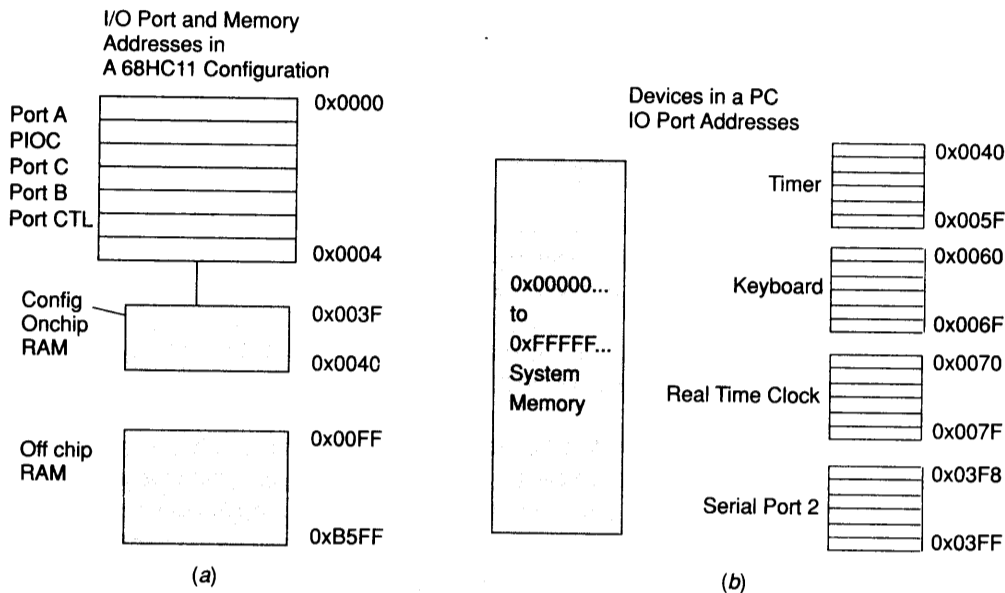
I/O Port and Memory Addresses in A 68HC11 Configuration

Port A
PIOC
Port C
Port B
Port CTL

0x0000

0x0004

Config Onchip RAM

0x003F

0x0040

Off chip RAM

0x00FF

0xB5FF

(a)

Devices in a PC IO Port Addresses

0x00000... to 0xFFFFF... System Memory

Timer

0x0040

0x005F

Keyboard

0x0060

0x006F

Real Time Clock

0x0070

0x007F

Serial Port 2

0x03F8

0x03FF

(b)